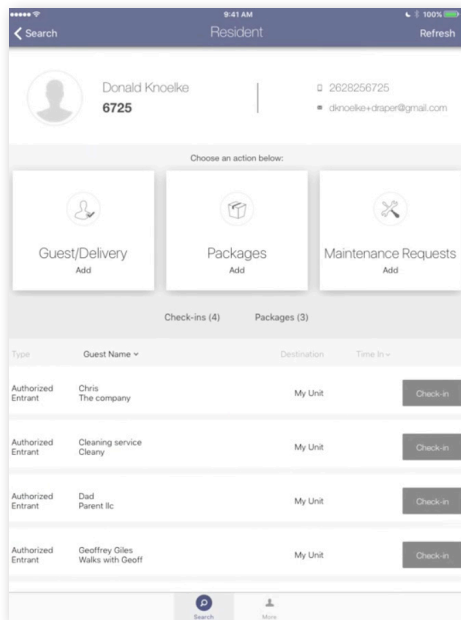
9:41 AM
100%
Search
Resident
Refresh

Donald Knoelke
6725

2628256725
dknoelke+draper@gmail.com

Choose an action below:

Guest/Delivery
Add

Packages
Add

Maintenance Requests
Add

Check-ins (4)
Packages (3)

| Type | Guest Name | Destination | Time In | |
|---|---|---|---|---|
| Authorized Entrant | Chris The company | My Unit | | Check-in |
| Authorized Entrant | Cleaning service Cleany | My Unit | | Check-in |
| Authorized Entrant | Dad Parent llc | My Unit | | Check-in |
| Authorized Entrant | Geoffrey Giles Walks with Geoff | My Unit | | Check-in |

Search
More